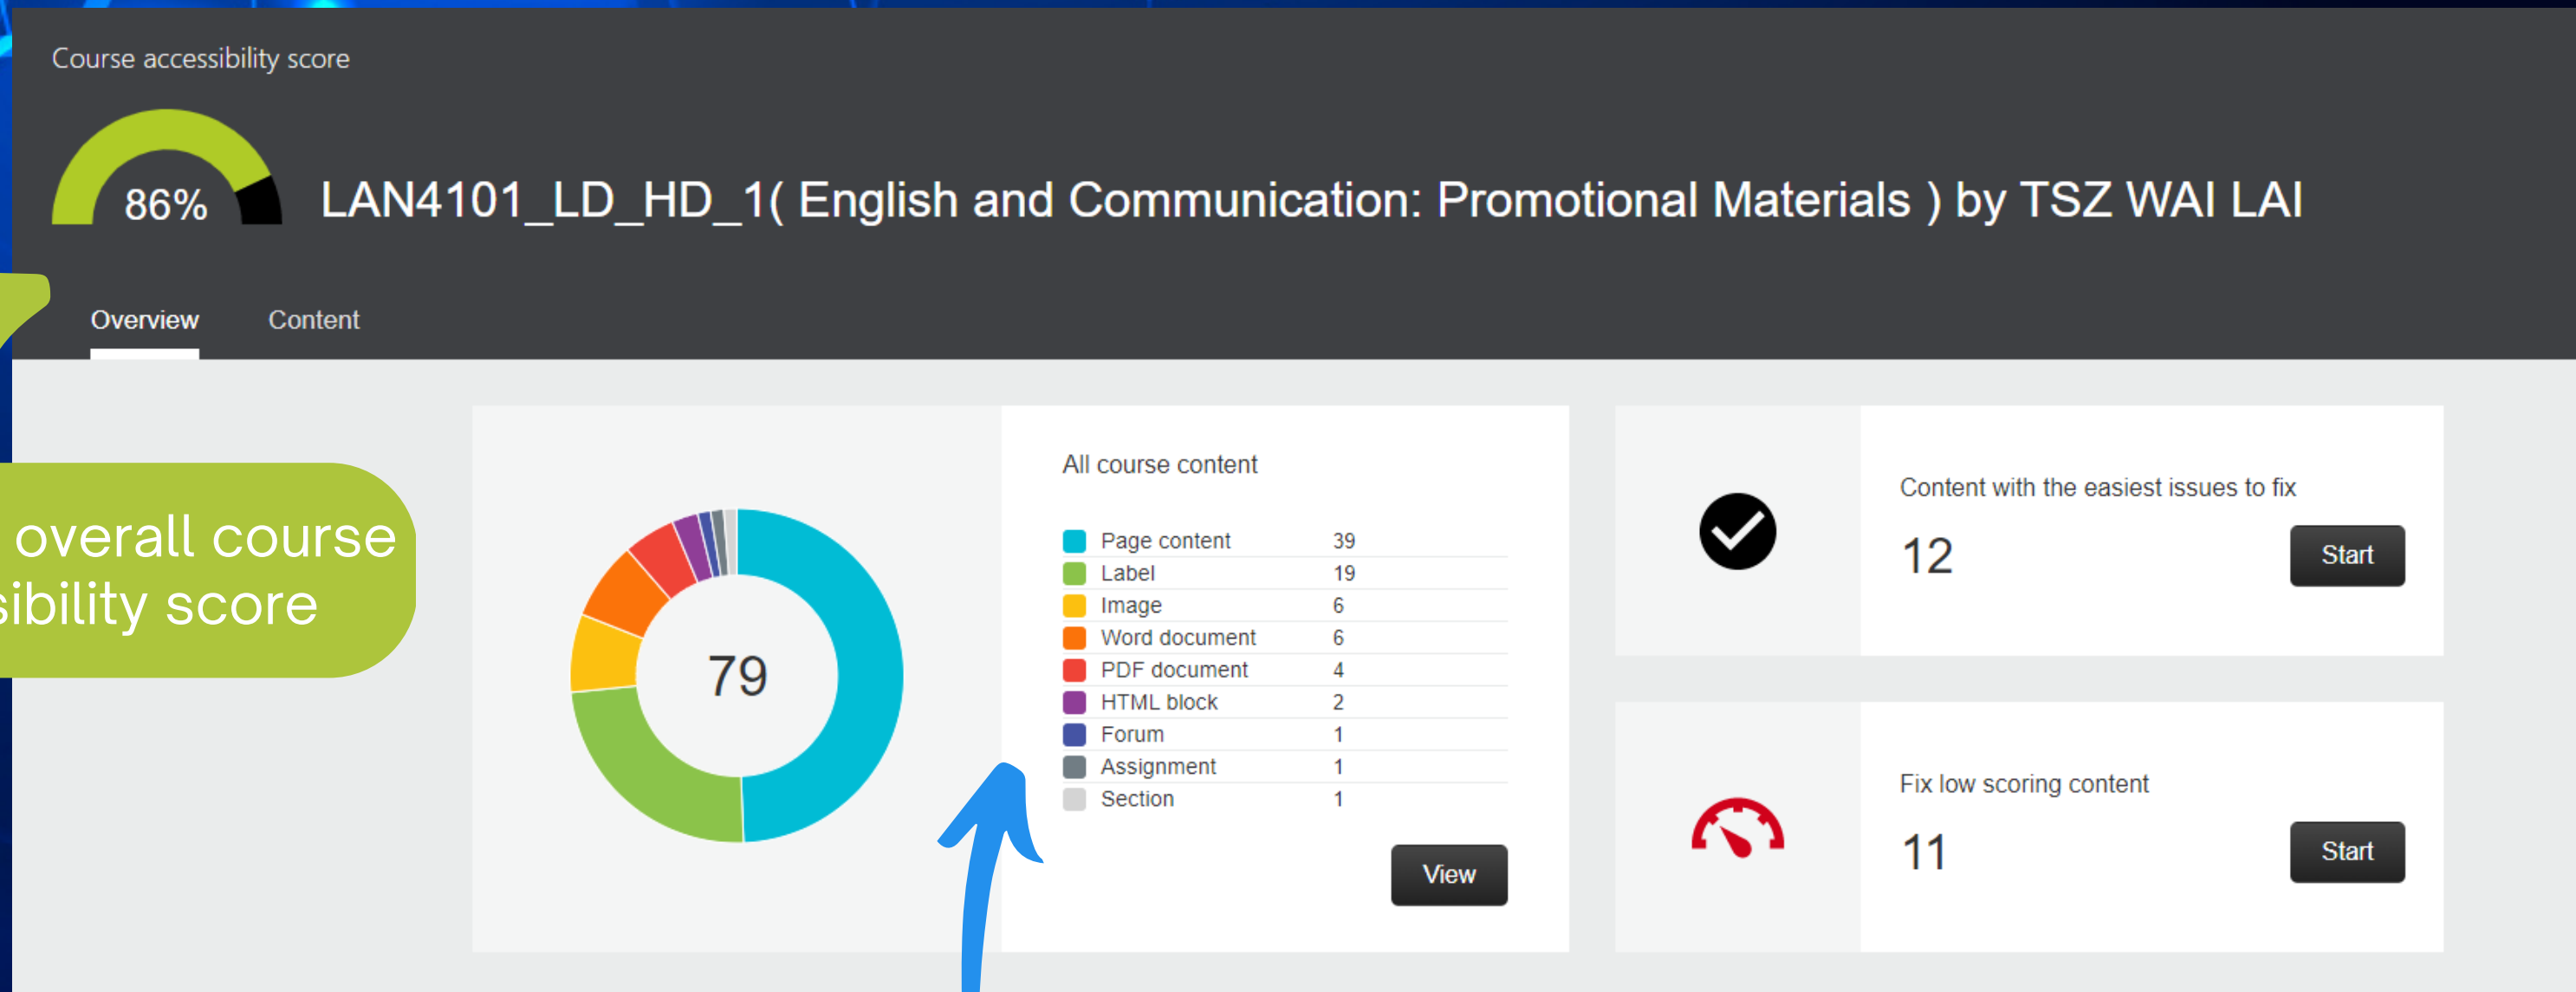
Course accessibility score

86%

LAN4101_LD_HD_1( English and Communication: Promotional Materials ) by TSZ WAI LAI

Overview Content

overall course
sibility score

79

All course content

| | |
|---|---|
| Page content | 39 |
| Label | 19 |
| Image | 6 |
| Word document | 6 |
| PDF document | 4 |
| HTML block | 2 |
| Forum | 1 |
| Assignment | 1 |
| Section | 1 |

View

Content with the easiest issues to fix

12

Start

Fix low scoring content

11

Start